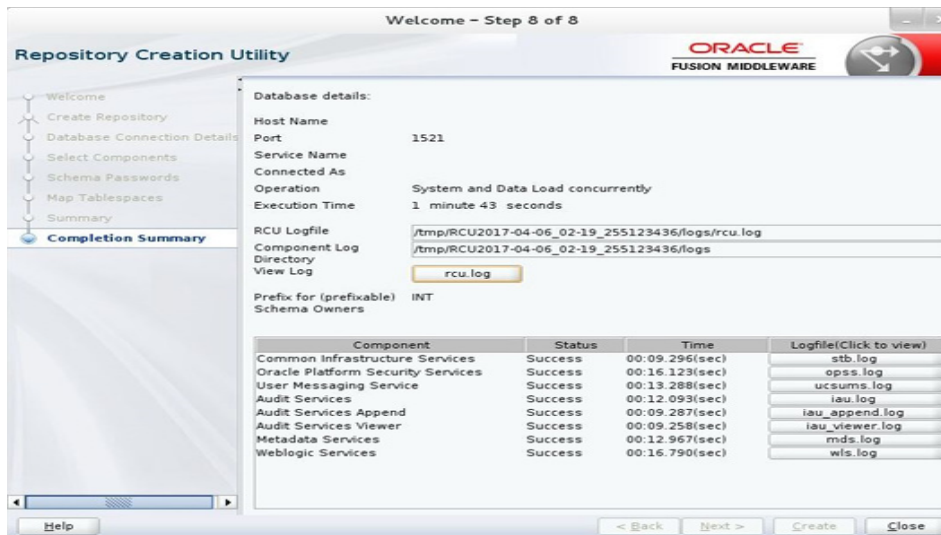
Welcome - Step 8 of 8

Repository Creation Utility

ORACLE
FUSION MIDDLEWARE

Welcome
Create Repository
Database Connection Details
Select Components
Schema Passwords
Map Tablespaces
Summary
Completion Summary

Database details:

Host Name
Port 1521
Service Name
Connected As
Operation System and Data Load concurrently
Execution Time 1 minute 43 seconds

RCU Logfile /tmp/RCU2017-04-06_02-19_255123436/logs/rcu.log
Component Log Directory /tmp/RCU2017-04-06_02-19_255123436/logs
View Log rcu.log

Prefix for (prefixable) Schema Owners INT

| Component | Status | Time | Logfile(Click to view) |
|---|---|---|---|
| Common Infrastructure Services | Success | 00:09.296(sec) | stb.log |
| Oracle Platform Security Services | Success | 00:16.123(sec) | opss.log |
| User Messaging Service | Success | 00:13.288(sec) | ucsums.log |
| Audit Services | Success | 00:12.093(sec) | iau.log |
| Audit Services Append | Success | 00:09.287(sec) | iau_append.log |
| Audit Services Viewer | Success | 00:09.258(sec) | iau_viewer.log |
| Metadata Services | Success | 00:12.967(sec) | mds.log |
| Weblogic Services | Success | 00:16.790(sec) | wls.log |

Help
< Back
Next >
Create
Close